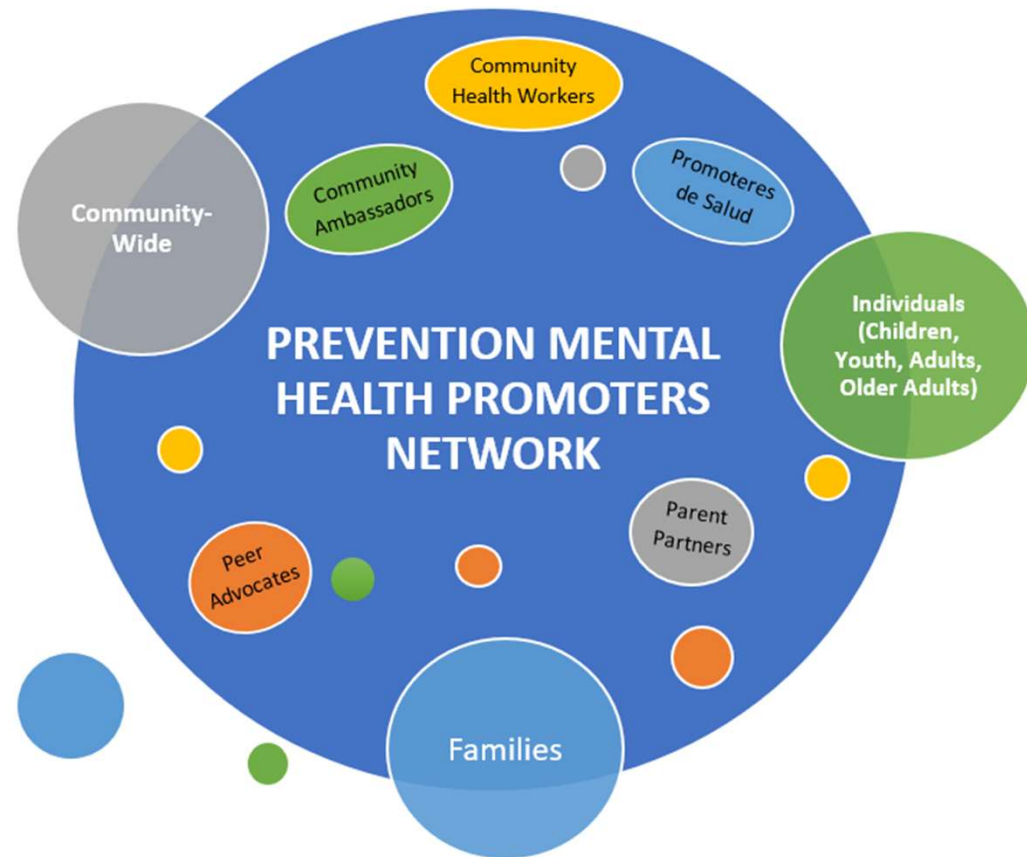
Community Health Workers

Community-Wide

Community Ambassadors

Promoteres de Salud

PREVENTION MENTAL HEALTH PROMOTERS NETWORK

Individuals (Children, Youth, Adults, Older Adults)

Parent Partners

Peer Advocates

Families